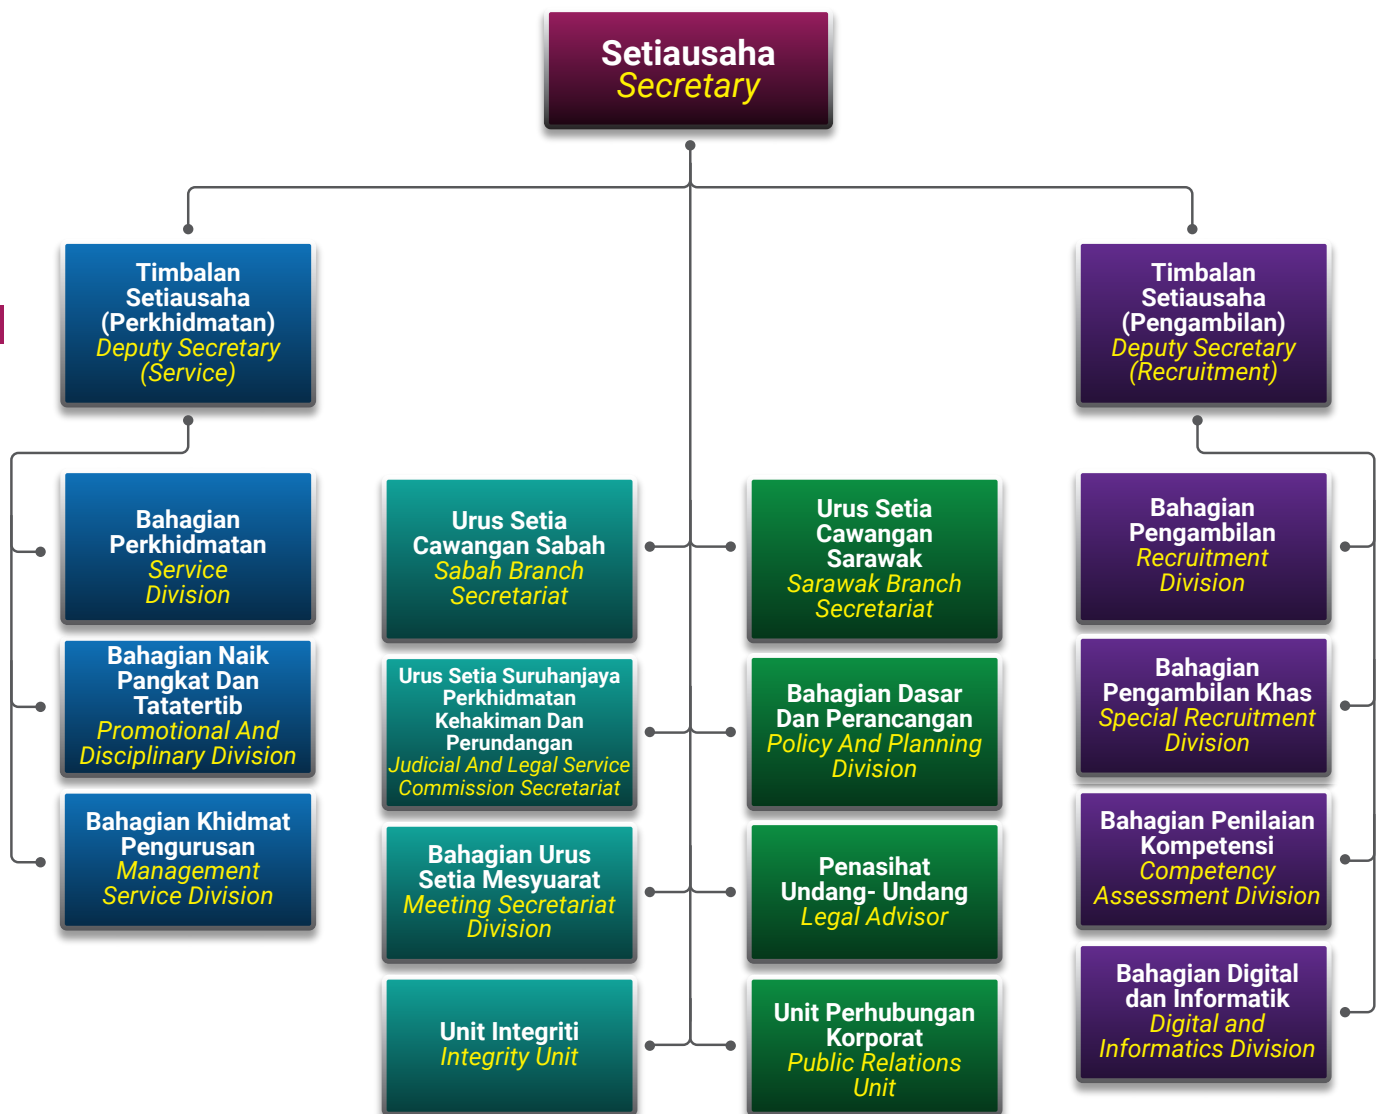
Setiausaha
Secretary

Timbalan Setiausaha (Perkhidmatan)
Deputy Secretary (Service)

Timbalan Setiausaha (Pengambilan)
Deputy Secretary (Recruitment)

Bahagian Perkhidmatan
Service Division

Bahagian Naik Pangkat Dan Tatatertib
Promotional And Disciplinary Division

Bahagian Khidmat Pengurusan
Management Service Division

Urus Setia Cawangan Sabah
Sabah Branch Secretariat

Urus Setia Suruhanjaya Perkhidmatan Kehakiman Dan Perundangan
Judicial And Legal Service Commission Secretariat

Bahagian Urus Setia Mesyuarat
Meeting Secretariat Division

Unit Integriti
Integrity Unit

Urus Setia Cawangan Sarawak
Sarawak Branch Secretariat

Bahagian Dasar Dan Perancangan
Policy And Planning Division

Penasihat Undang- Undang
Legal Advisor

Unit Perhubungan Korporat
Public Relations Unit

Bahagian Pengambilan
Recruitment Division

Bahagian Pengambilan Khas
Special Recruitment Division

Bahagian Penilaian Kompetensi
Competency Assessment Division

Bahagian Digital dan Informatik
Digital and Informatics Division